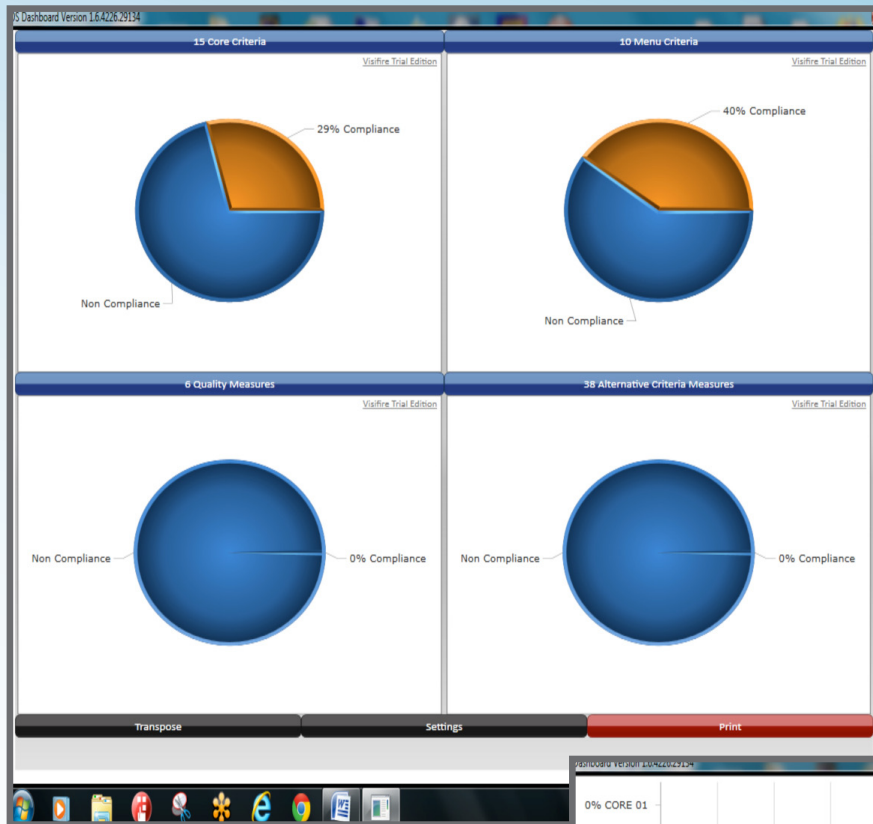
/S Dashboard Version 1.6.4226.29134

15 Core Criteria

Visifire Trial Edition

29% Compliance

Non Compliance

10 Menu Criteria

Visifire Trial Edition

40% Compliance

Non Compliance

6 Quality Measures

Visifire Trial Edition

Non Compliance

0% Compliance

38 Alternative Criteria Measures

Visifire Trial Edition

Non Compliance

0% Compliance

Transpose

Settings

Print

Dashboard Version 1.6.4226.29134

0% CORE 01